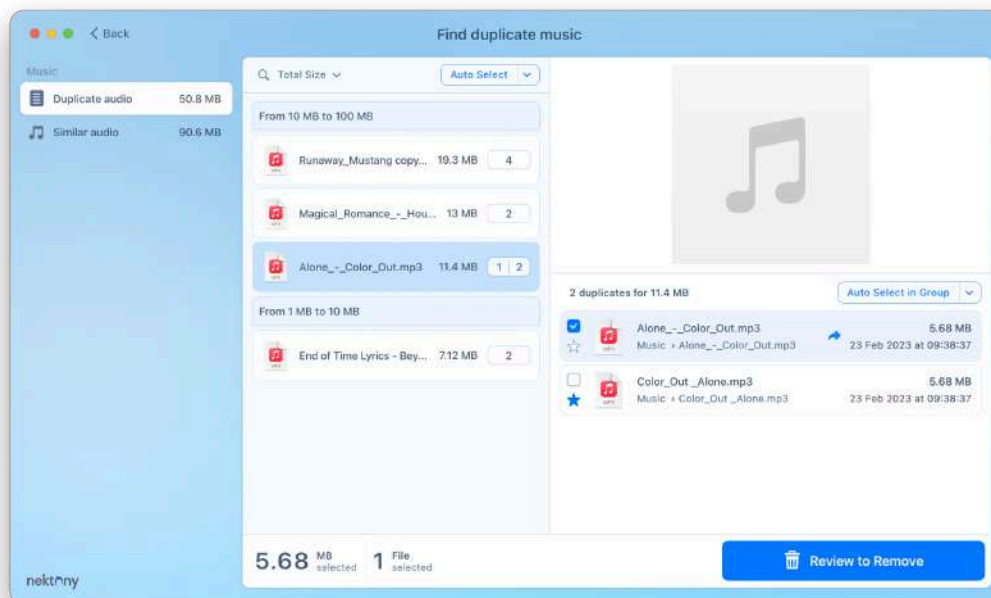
< Back

Find duplicate music

Music

Duplicate audio 50.8 MB

Similar audio 90.6 MB

Total Size

Auto Select

From 10 MB to 100 MB

Runaway_Mustang copy... 19.3 MB 4

Magical_Romance_-_Hou... 13 MB 2

Alone_-_Color_Out.mp3 11.4 MB 1 | 2

From 1 MB to 10 MB

End of Time Lyrics - Bey... 7.12 MB 2

2 duplicates for 11.4 MB

Auto Select in Group

Alone_-_Color_Out.mp3 5.68 MB
Music › Alone_-_Color_Out.mp3 23 Feb 2023 at 09:38:37

Color_Out _Alone.mp3 5.68 MB
Music › Color_Out _Alone.mp3 23 Feb 2023 at 09:38:37

5.68 MB selected 1 File selected

Review to Remove

nektony